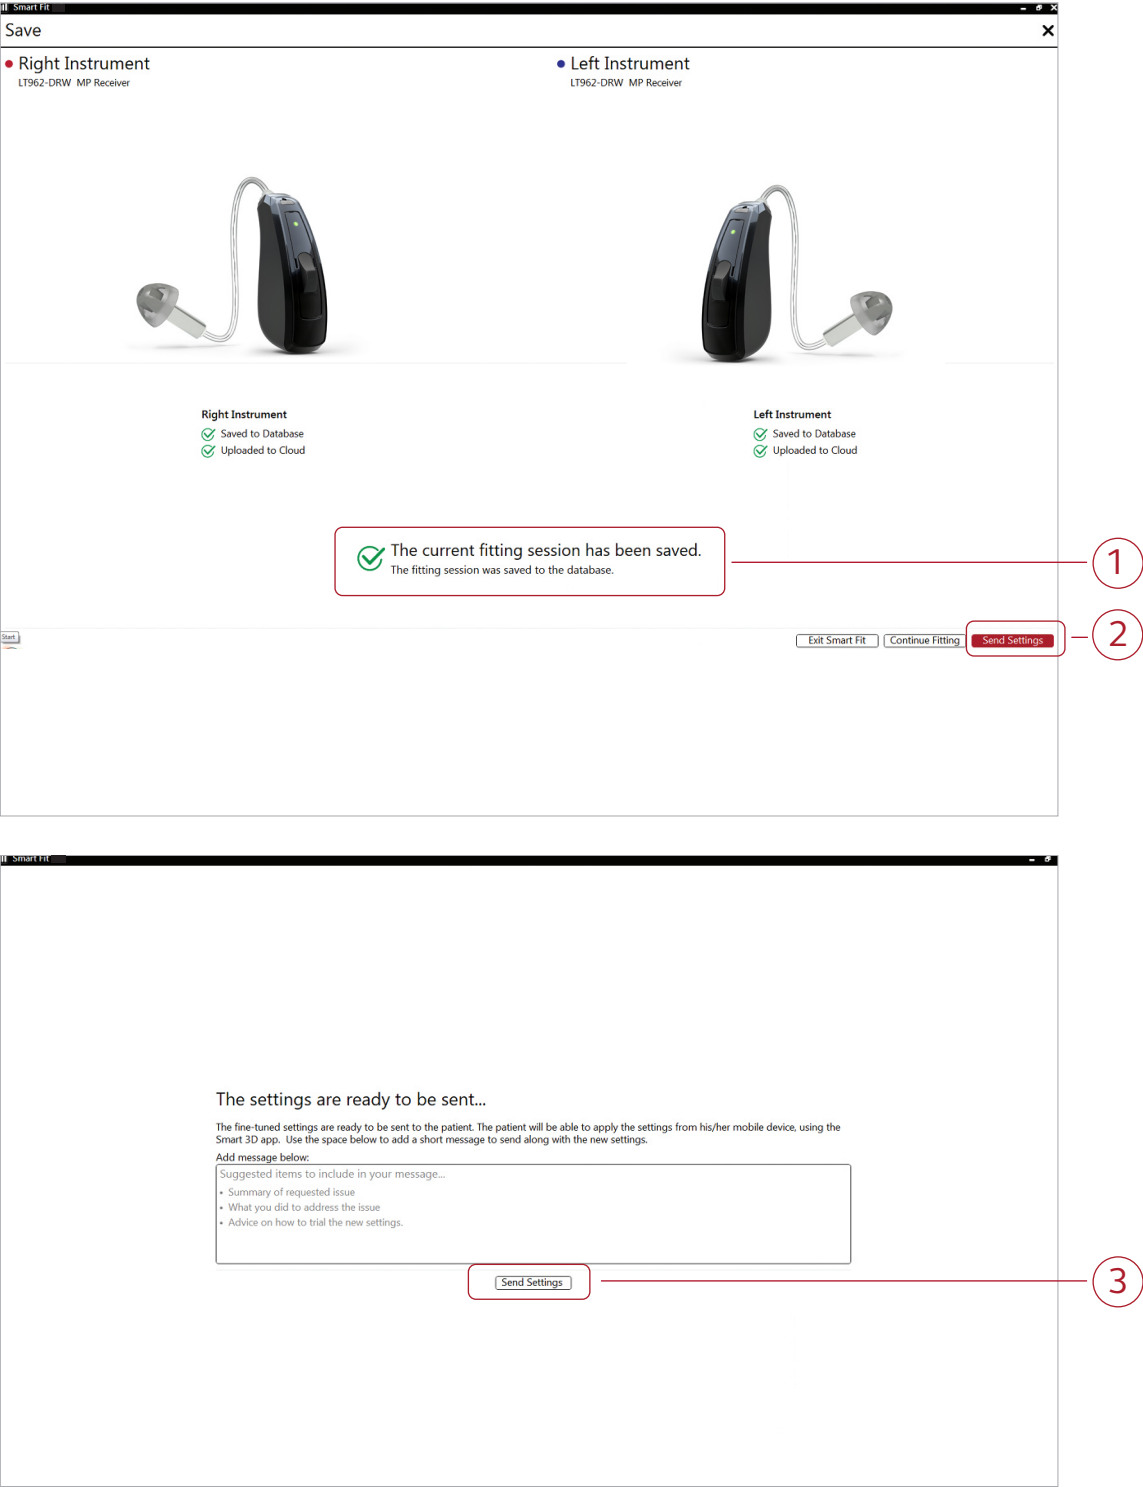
Smart Fit

Save

Right Instrument
LT962-DRW MP Receiver

Left Instrument
LT962-DRW MP Receiver

Right Instrument
Saved to Database
Uploaded to Cloud

Left Instrument
Saved to Database
Uploaded to Cloud

The current fitting session has been saved.
The fitting session was saved to the database.

1

Start

Exit Smart Fit
Continue Fitting
Send Settings

2

Smart Fit

The settings are ready to be sent...

The fine-tuned settings are ready to be sent to the patient. The patient will be able to apply the settings from his/her mobile device, using the Smart 3D app. Use the space below to add a short message to send along with the new settings.

Add message below:

Suggested items to include in your message...
• Summary of requested issue
• What you did to address the issue
• Advice on how to trial the new settings.

Send Settings

3